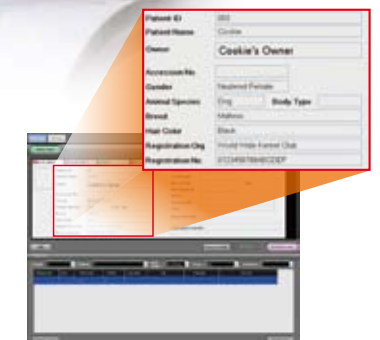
Patient ID	003
Patient Name	Cookie
Owner	Cookie's Owner
Accession No.
Gender	Neutered Female
Animal Species	Dog	Body Type
Breed	Maltese
Hair Color	Black
Registration Org	World Wide Kennel Club
Registration No	0123456789ABCDEF